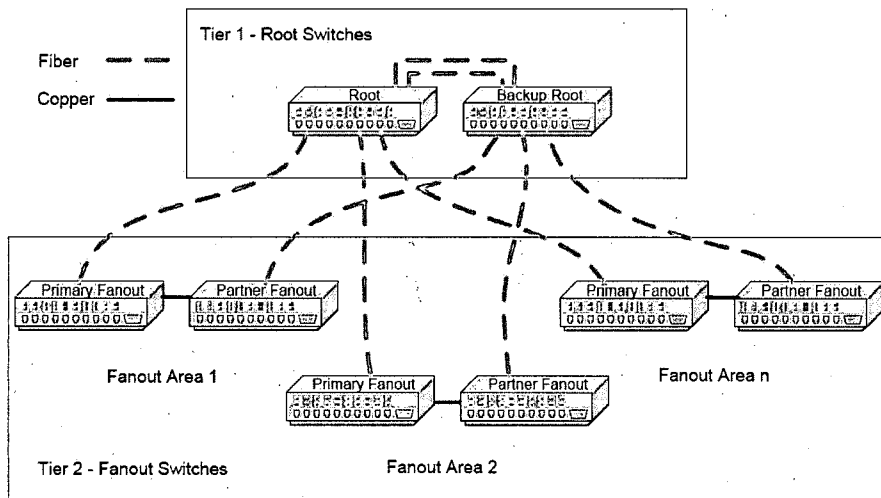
Tier 1 - Root Switches

Fiber

Copper

Root

Backup Root

Primary Fanout

Partner Fanout

Primary Fanout

Partner Fanout

Fanout Area 1

Primary Fanout

Partner Fanout

Fanout Area n

Tier 2 - Fanout Switches

Fanout Area 2